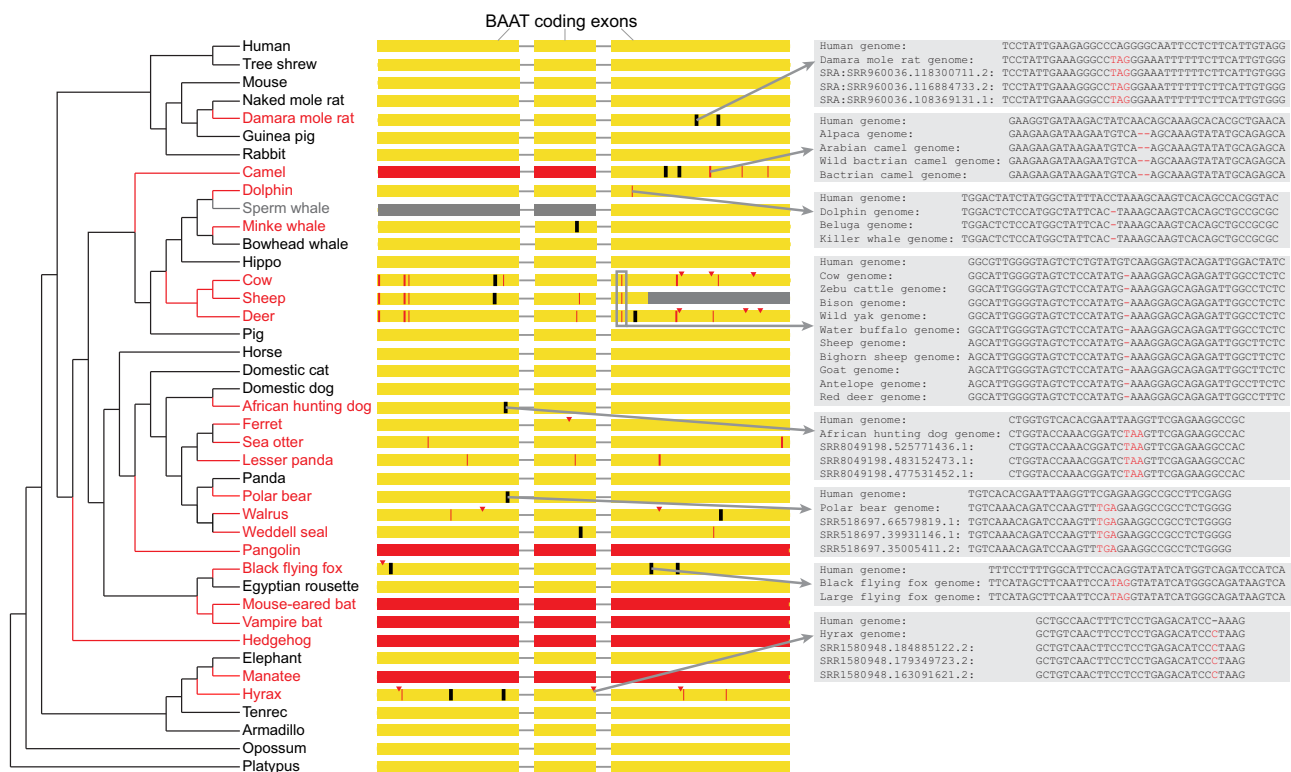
BAAT coding exons

Human
Tree shrew
Mouse
Naked mole rat
Damara mole rat
Guinea pig
Rabbit
Camel
Dolphin
Sperm whale
Minke whale
Bowhead whale
Hippo
Cow
Sheep
Deer
Pig
Horse
Domestic cat
Domestic dog
African hunting dog
Ferret
Sea otter
Lesser panda
Panda
Polar bear
Walrus
Weddell seal
Pangolin
Black flying fox
Egyptian rousette
Mouse-eared bat
Vampire bat
Hedgehog
Elephant
Manatee
Hyrax
Tenrec
Armadillo
Opossum
Platypus

Human genome: TCCTATTGAAGAGGCCCAGGGGCAATTCCTCTTCATTGTGG
Damara mole rat genome: TCCTATTGAAAGGGCCTAGGGAAATTTTTTCTTCATTGTGGG
SRA:SRR960036.118300711.2: TCCTATTGAAAGGGCCTAGGGAAATTTTTTCTTCATTGTGGG
SRA:SRR960036.116884733.2: TCCTATTGAAAGGGCCTAGGGAAATTTTTTCTTCATTGTGGG
SRA:SRR960036.108369131.1: TCCTATTGAAAGGGCCTAGGGAAATTTTTTCTTCATTGTGGG

Human genome: GAAGGTGATAAGACTATCAACAGCAAAGCACACGCTGAACA
Alpaca genome: GAAGAAGATAAGAATGTCA--AGCAAAGTATATGCAGAGCA
Arabian camel genome: GAAGAAGATAAGAATGTCA--AGCAAAGTATATGCAGAGCA
Wild bactrian camel genome: GAAGAAGATAAGAATGTCA--AGCAAAGTATATGCAGAGCA
Bactrian camel genome: GAAGAAGATAAGAATGTCA--AGCAAAGTATATGCAGAGCA

Human genome: TGGACTATCTATGGCTATTTACCTAAAGCAAGTCACAGCCACGGTAC
Dolphin genome: TGGACTCTCCATGGCTATTCAC-TAAAGCAAGTCACAGCTGCCGCGC
Beluga genome: TGGACTCTCCATGGCTATTCAC-TAAAGCAAGTCACAGCTGCCGCGC
Killer whale genome: TGGACTCTCCATGGCTATTCAC-TAAAGCAAGTCACAGCTGCCGCGC

Human genome: GGCGTTGGGGTAGTCTCTGTATGTCAAGGAGTACAGATTGGACTATC
Cow genome: GGCATTGGGGTAGTCTCCATATG-AAAGGAGCAGAGATTGGCCTCTC
Zebu cattle genome: GGCATTGGGGTAGTCTCCATATG-AAAGGAGCAGAGATTGGCCTCTC
Bison genome: GGCATTGGGGTAGTCTCCATATG-AAAGGAGCAGAGATTGGCCTCTC
Wild yak genome: GGCATTGGGGTAGTCTCCATATG-AAAGGAGCAGAGATTGGCCTCTC
Water buffalo genome: GGCATTGGGGTAGTCTCCATATG-AAAGGAGCAGAGATTGGCCTCTC
Sheep genome: AGCATTGGGGTAGTCTCCATATG-AAAGGAGCAGAGATTGGCTTCTC
Bighorn sheep genome: AGCATTGGGGTAGTCTCCATATG-AAAGGAGCAGAGATTGGCTTCTC
Goat genome: AGCATTGGGGTAGTCTCCATATG-AAAGGAGCAGAGATTGGCTTCTC
Antelope genome: AGCATTGGGGTAGTCTCCATATG-AAAGGAGCAGAGATTGCCTTCTC
Red deer genome: GGCATTGGGGTAGTCTCCATATG-AAAGGAGCAGAGATTGGCCTTTC

Human genome: CTGGTGTCACACGAATTAAGGTTCGAGAAGGCCGC
African hunting dog genome: CTGGTACCAAACGGATCTAAGTTCGAGAAGGCCAC
SRR8049198.525771436.1: CTGGTACCAAACGGATCTAAGTTCGAGAAGGCCAC
SRR8049198.483152473.1: CTGGTACCAAACGGATCTAAGTTCGAGAAGGCCAC
SRR8049198.477531452.1: CTGGTACCAAACGGATCTAAGTTCGAGAAGGCCAC

Human genome: TGTCACACGAATTAAGGTTCGAGAAGGCCGCCTTCGAGG
Polar bear genome: TGTCAAACAGATCCAAGTTTGAGAAGGCCGCCTCTGGGG
SRR518697.66579819.1: TGTCAAACAGATCCAAGTTTGAGAAGGCCGCCTCTGGGG
SRR518697.39931146.1: TGTCAAACAGATCCAAGTTTGAGAAGGCCGCCTCTGGGG
SRR518697.35005411.2: TGTCAAACAGATCCAAGTTTGAGAAGGCCGCCTCTGGGG

Human genome: TTTCCTTTTGGCATTCCACAGGTATATCATGGTCAGATCCATCA
Black flying fox genome: TTCATAGCTTCAATTCCATAGGTATATCATGGGCAGATAAGTCA
Large flying fox genome: TTCATAGCTTCAATTCCATAGGTATATCATGGGCAGATAAGTCA

Human genome: GCTGCCAACTTTCTCCTGAGACATCC-AAAG
Hyrax genome: GCTGTCAACTTCCTCCTGAGACATCCCTAAG
SRR1580948.184885122.2: GCTGTCAACTTCCTCCTGAGACATCCCTAAG
SRR1580948.179349723.2: GCTGTCAACTTCCTCCTGAGACATCCCTAAG
SRR1580948.163091621.2: GCTGTCAACTTCCTCCTGAGACATCCCTAAG